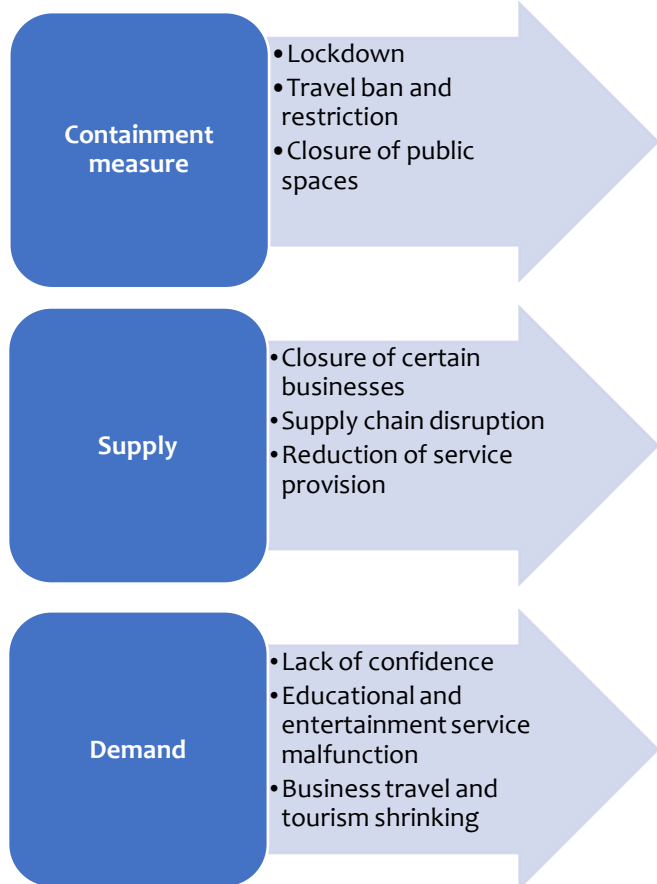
Containment measure

• Lockdown
• Travel ban and restriction
• Closure of public spaces

Supply

• Closure of certain businesses
• Supply chain disruption
• Reduction of service provision

Demand

• Lack of confidence
• Educational and entertainment service malfunction
• Business travel and tourism shrinking